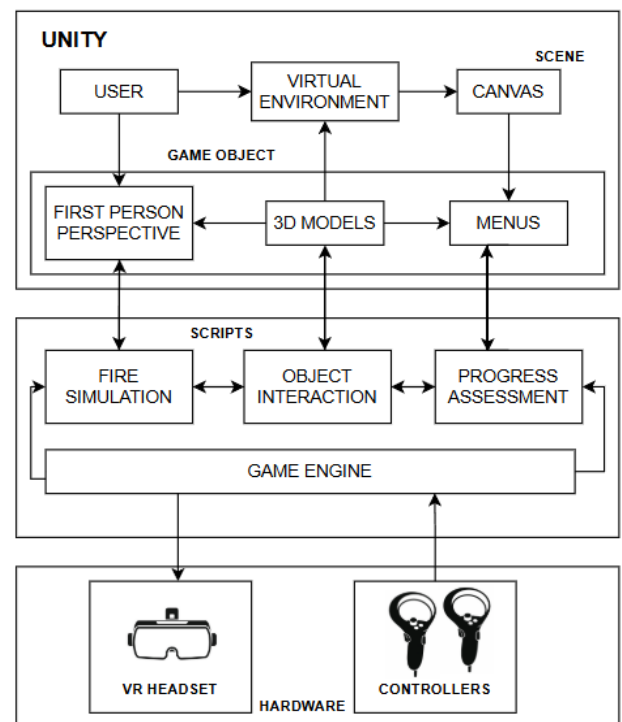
UNITY

SCENE

USER

VIRTUAL ENVIRONMENT

CANVAS

GAME OBJECT

FIRST PERSON PERSPECTIVE

3D MODELS

MENUS

SCRIPTS

FIRE SIMULATION

OBJECT INTERACTION

PROGRESS ASSESSMENT

GAME ENGINE

VR HEADSET

CONTROLLERS

HARDWARE